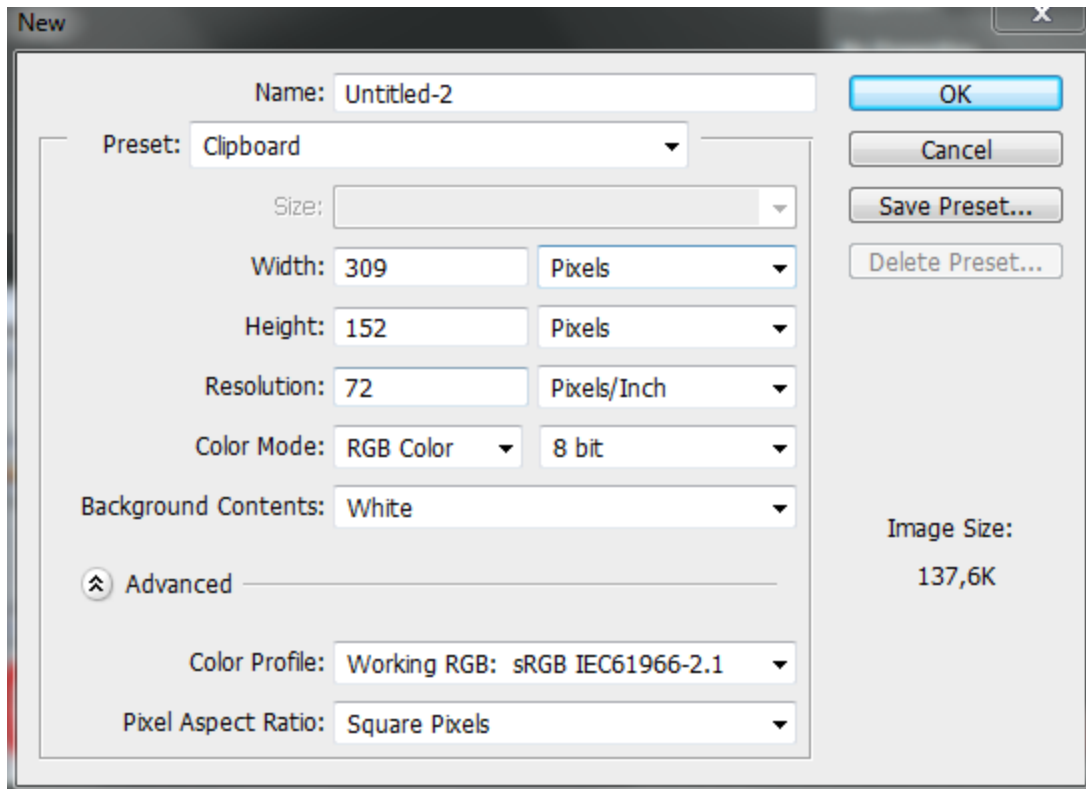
New

x

Name: Untitled-2

OK

Preset: Clipboard

Cancel

Size:

Save Preset...

Width: 309 Pixels

Delete Preset...

Height: 152 Pixels

Resolution: 72 Pixels/Inch

Color Mode: RGB Color 8 bit

Background Contents: White

Image Size:

137,6K

Advanced

Color Profile: Working RGB: sRGB IEC61966-2.1

Pixel Aspect Ratio: Square Pixels